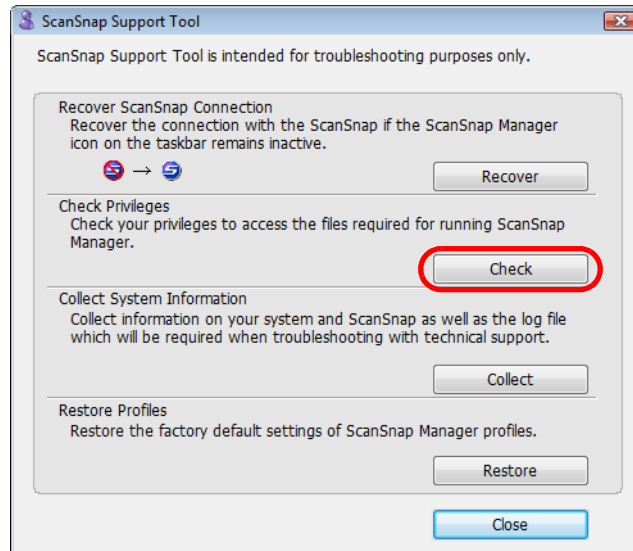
ScanSnap Support Tool

ScanSnap Support Tool is intended for troubleshooting purposes only.

Recover ScanSnap Connection
Recover the connection with the ScanSnap if the ScanSnap Manager icon on the taskbar remains inactive.

→

Recover

Check Privileges
Check your privileges to access the files required for running ScanSnap Manager.

Check

Collect System Information
Collect information on your system and ScanSnap as well as the log file which will be required when troubleshooting with technical support.

Collect

Restore Profiles
Restore the factory default settings of ScanSnap Manager profiles.

Restore

Close